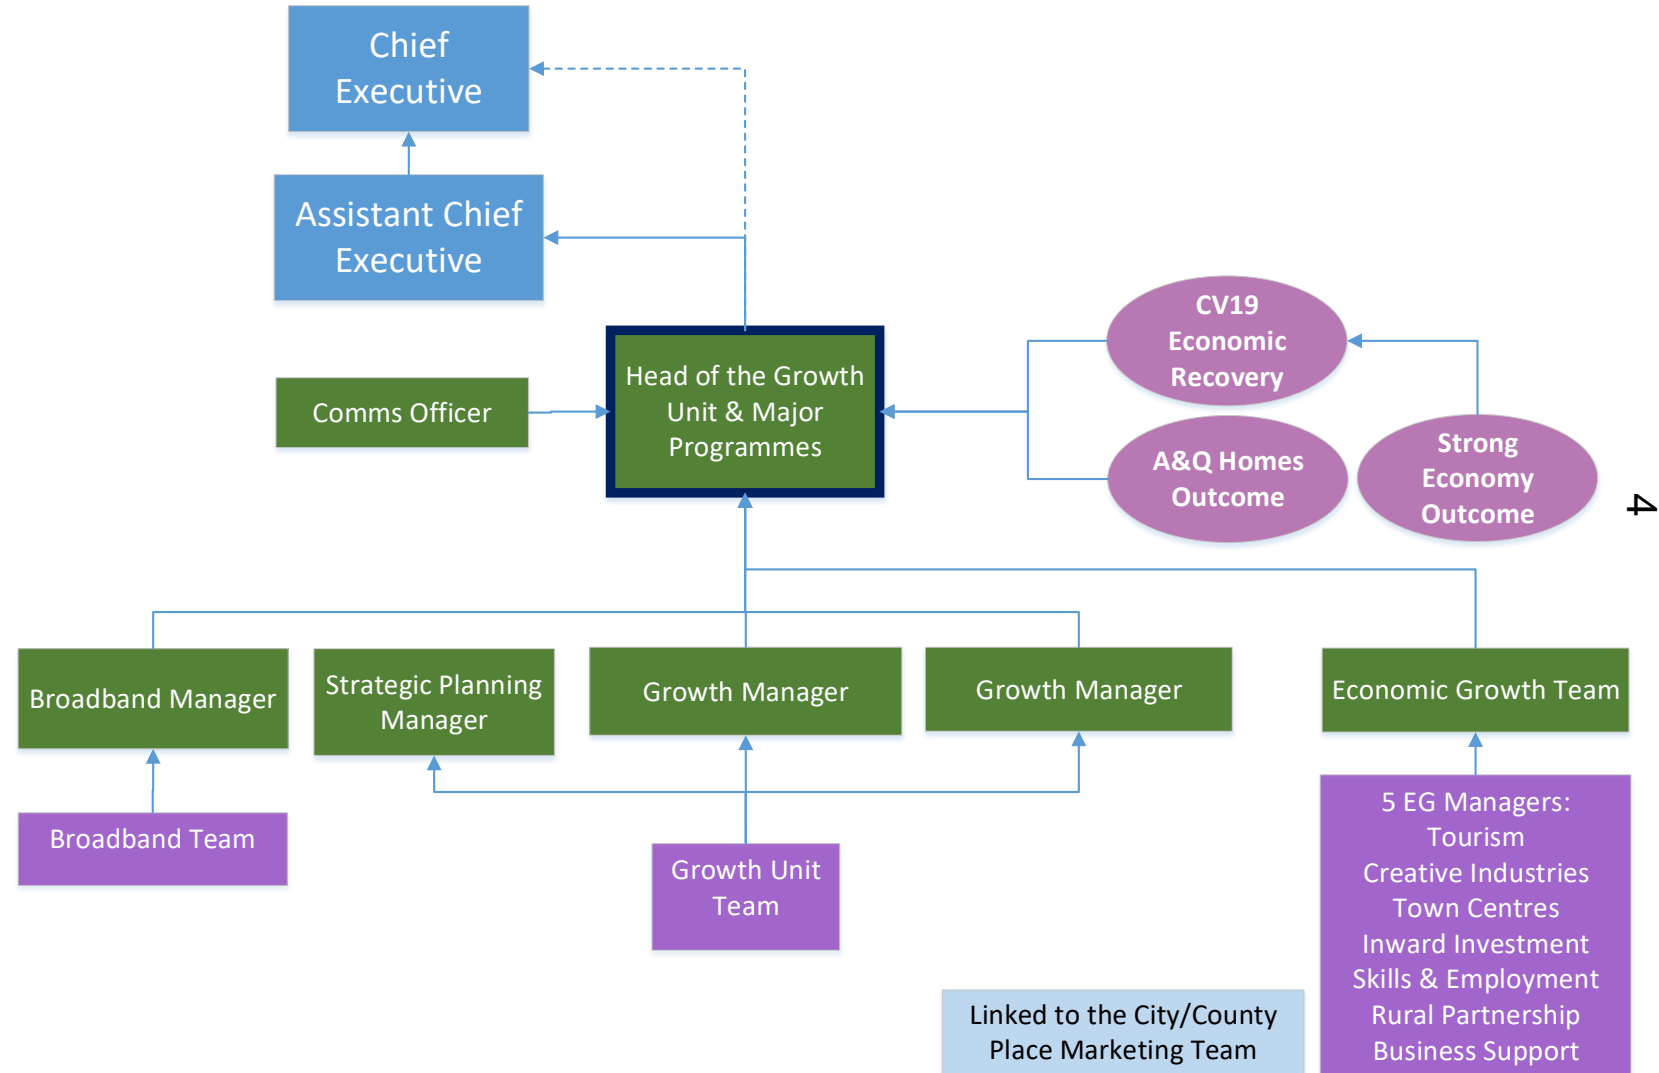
Chief Executive

Assistant Chief Executive

Comms Officer

Head of the Growth Unit & Major Programmes

CV19 Economic Recovery

A&Q Homes Outcome

Strong Economy Outcome

4

Broadband Manager

Strategic Planning Manager

Growth Manager

Growth Manager

Economic Growth Team

Broadband Team

Growth Unit Team

5 EG Managers:
Tourism
Creative Industries
Town Centres
Inward Investment
Skills & Employment
Rural Partnership
Business Support

Linked to the City/County Place Marketing Team